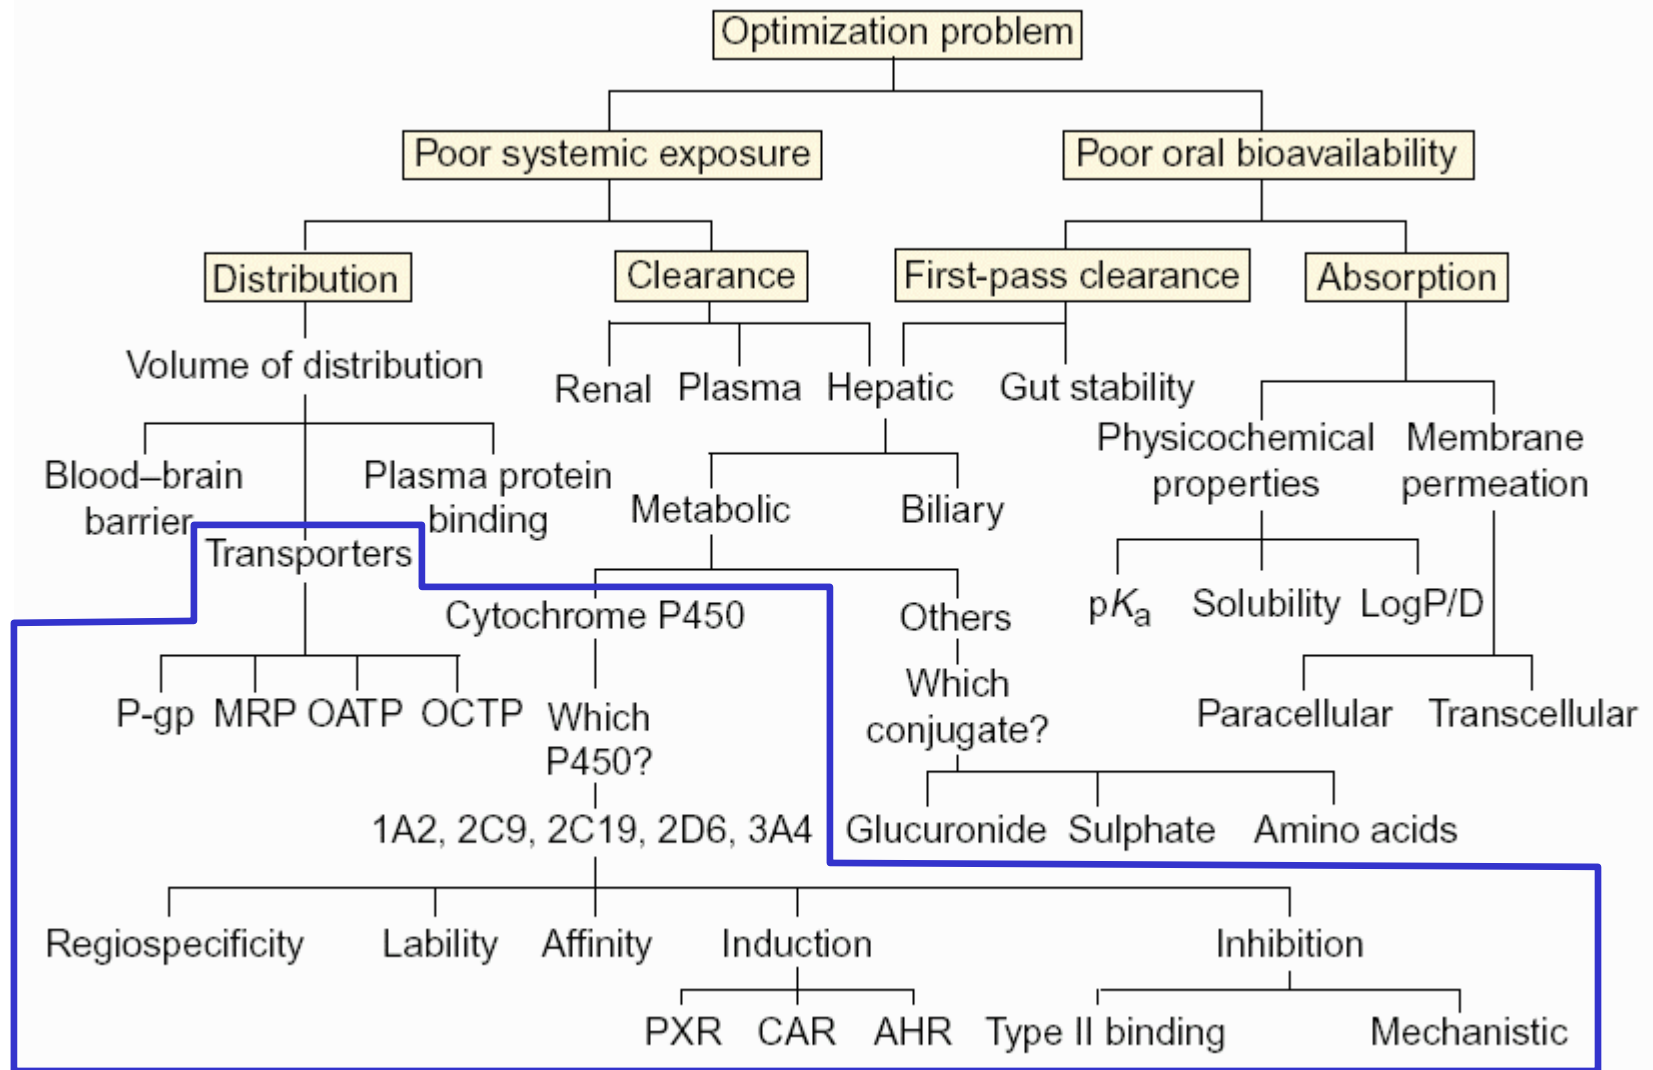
Optimization problem

Poor systemic exposure

Poor oral bioavailability

Distribution

Clearance

First-pass clearance

Absorption

Volume of distribution

Renal

Plasma

Hepatic

Gut stability

Blood–brain barrier

Plasma protein binding

Metabolic

Biliary

Physicochemical properties

Membrane permeation

Transporters

Cytochrome P450

Others

p$K_a$

Solubility

LogP/D

P-gp

MRP

OATP

OCTP

Which P450?

Which conjugate?

Paracellular

Transcellular

1A2, 2C9, 2C19, 2D6, 3A4

Glucuronide

Sulphate

Amino acids

Regiospecificity

Lability

Affinity

Induction

Inhibition

PXR

CAR

AHR

Type II binding

Mechanistic